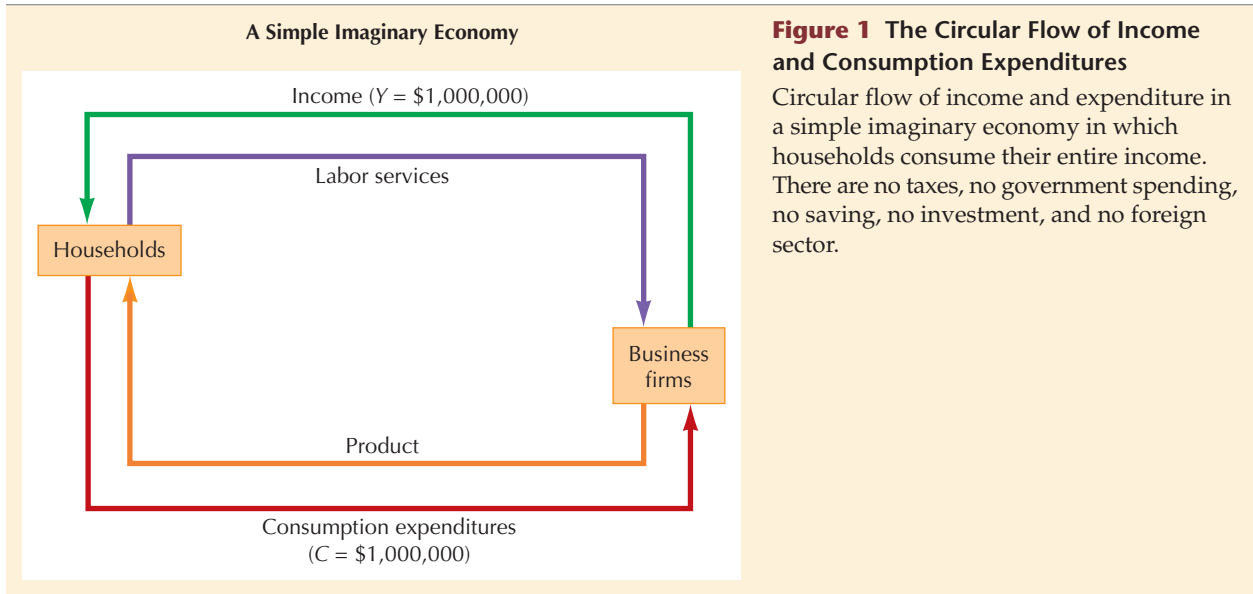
A Simple Imaginary Economy

Income ($Y$ = \$1,000,000)

Labor services

Households

Business firms

Product

Consumption expenditures ($C$ = \$1,000,000)

**Figure 1** The Circular Flow of Income and Consumption Expenditures

Circular flow of income and expenditure in a simple imaginary economy in which households consume their entire income. There are no taxes, no government spending, no saving, no investment, and no foreign sector.